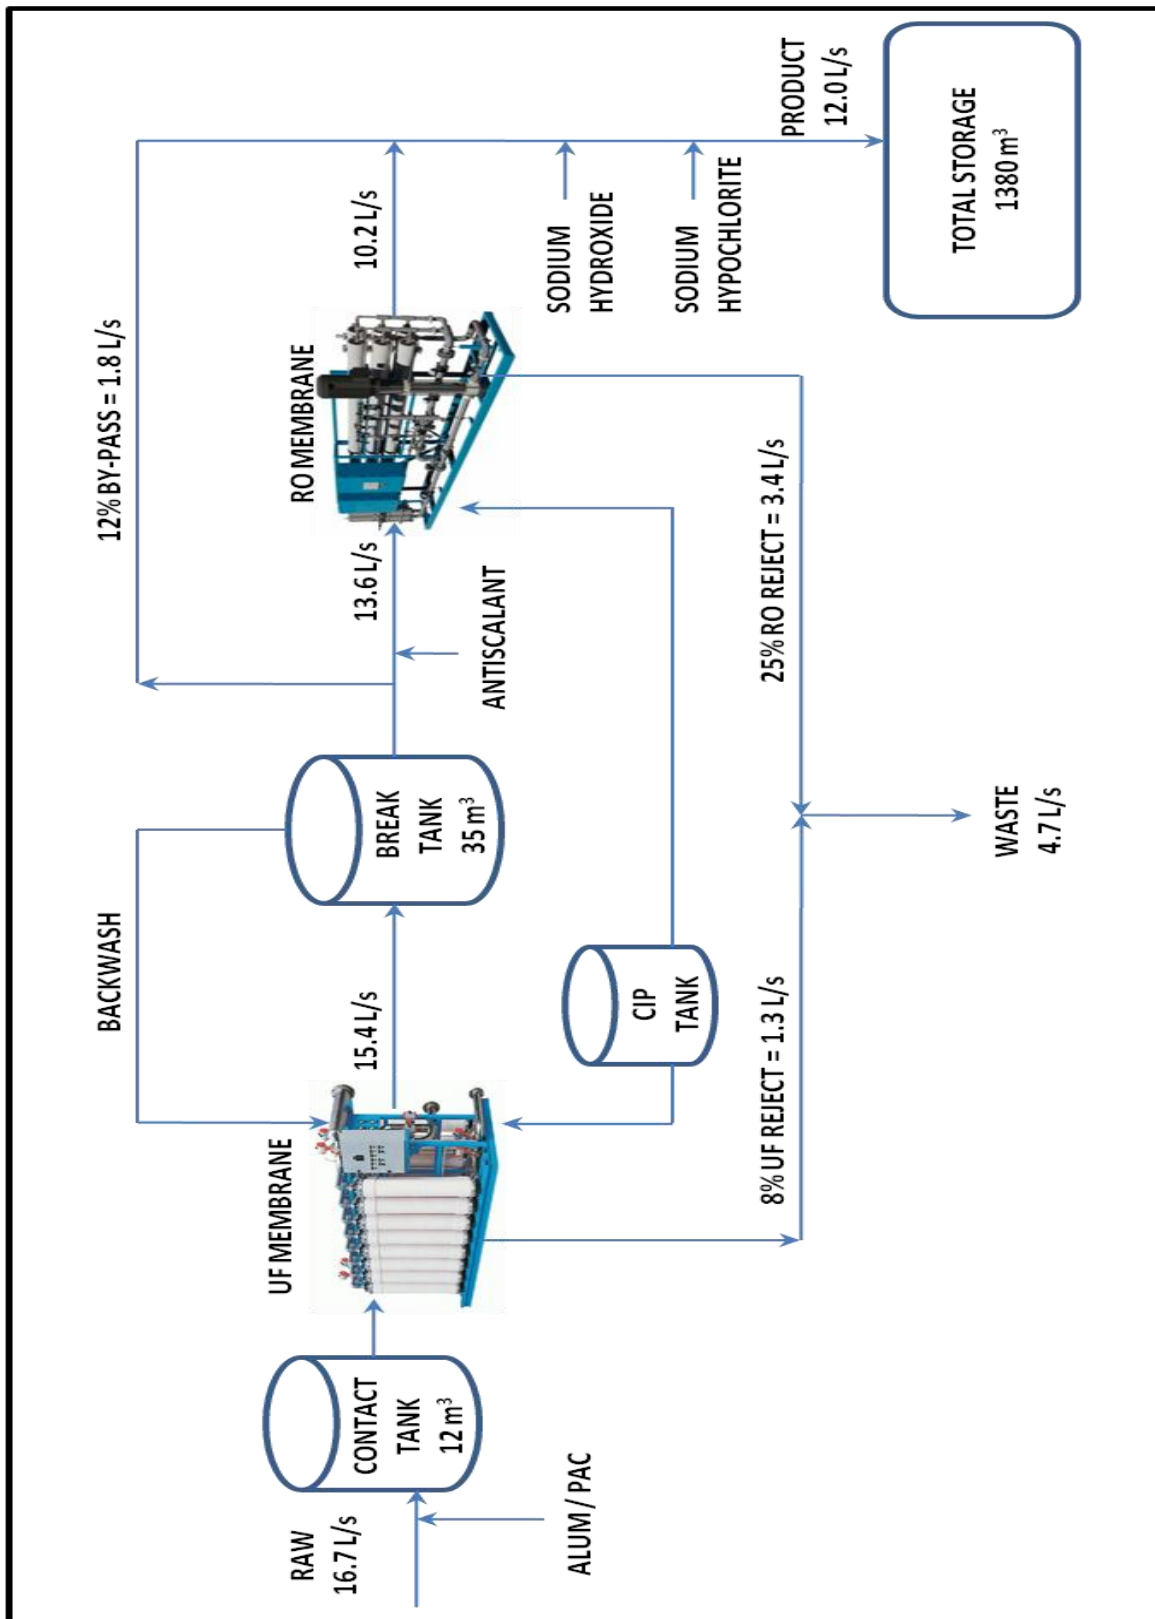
RAW
16.7 L/s

ALUM/PAC

CONTACT
TANK
12 m$^3$

UF MEMBRANE

BACKWASH

15.4 L/s

BREAK
TANK
35 m$^3$

CIP
TANK

8% UF REJECT = 1.3 L/s

ANTISCALANT

13.6 L/s

12% BY-PASS = 1.8 L/s

RO MEMBRANE

25% RO REJECT = 3.4 L/s

WASTE
4.7 L/s

10.2 L/s

SODIUM
HYDROXIDE

SODIUM
HYPOCHLORITE

PRODUCT
12.0 L/s

TOTAL STORAGE
1380 m$^3$